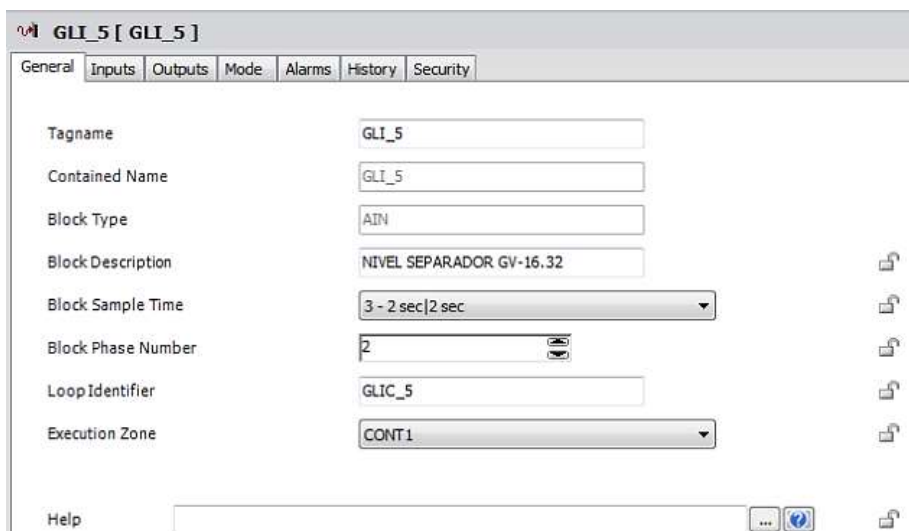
GLI_5 [ GLI_5 ]

General | Inputs | Outputs | Mode | Alarms | History | Security

Tagname GLI_5

Contained Name GLI_5

Block Type AIN

Block Description NIVEL SEPARADOR GV-16.32

Block Sample Time 3 - 2 sec|2 sec

Block Phase Number 2

Loop Identifier GLIC_5

Execution Zone CONT1

Help ...